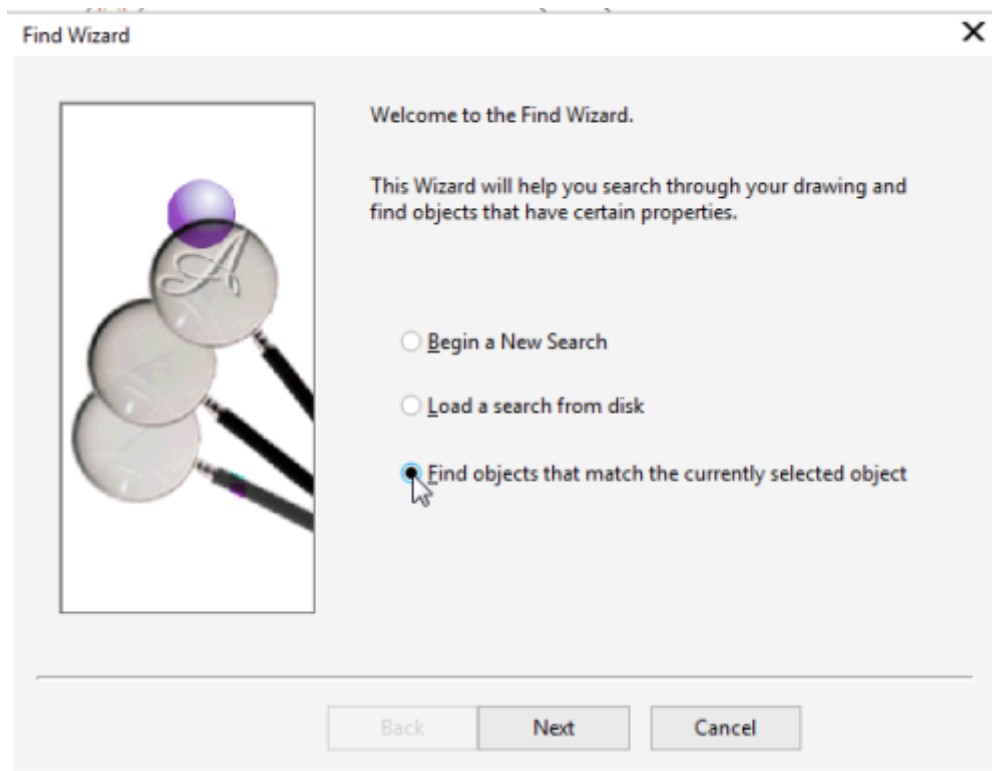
Find Wizard

Welcome to the Find Wizard.

This Wizard will help you search through your drawing and find objects that have certain properties.

Begin a New Search

Load a search from disk

Find objects that match the currently selected object

Back

Next

Cancel